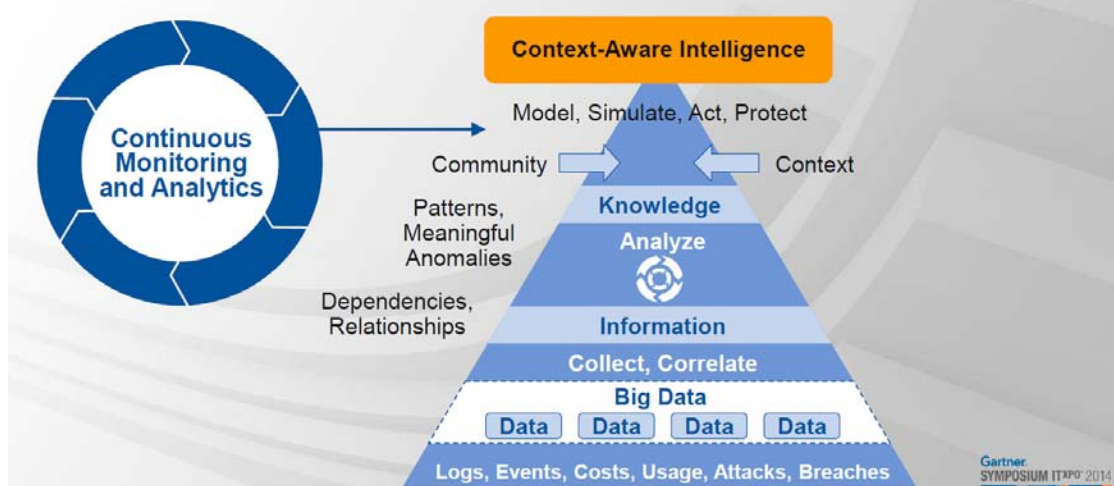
Continuous Monitoring and Analytics

Context-Aware Intelligence

Model, Simulate, Act, Protect

Community

Context

Knowledge

Patterns, Meaningful Anomalies

Analyze

Dependencies, Relationships

Information

Collect, Correlate

Big Data

Data Data Data Data

Logs, Events, Costs, Usage, Attacks, Breaches

Gartner SYMPOSIUM ITXPO 2014